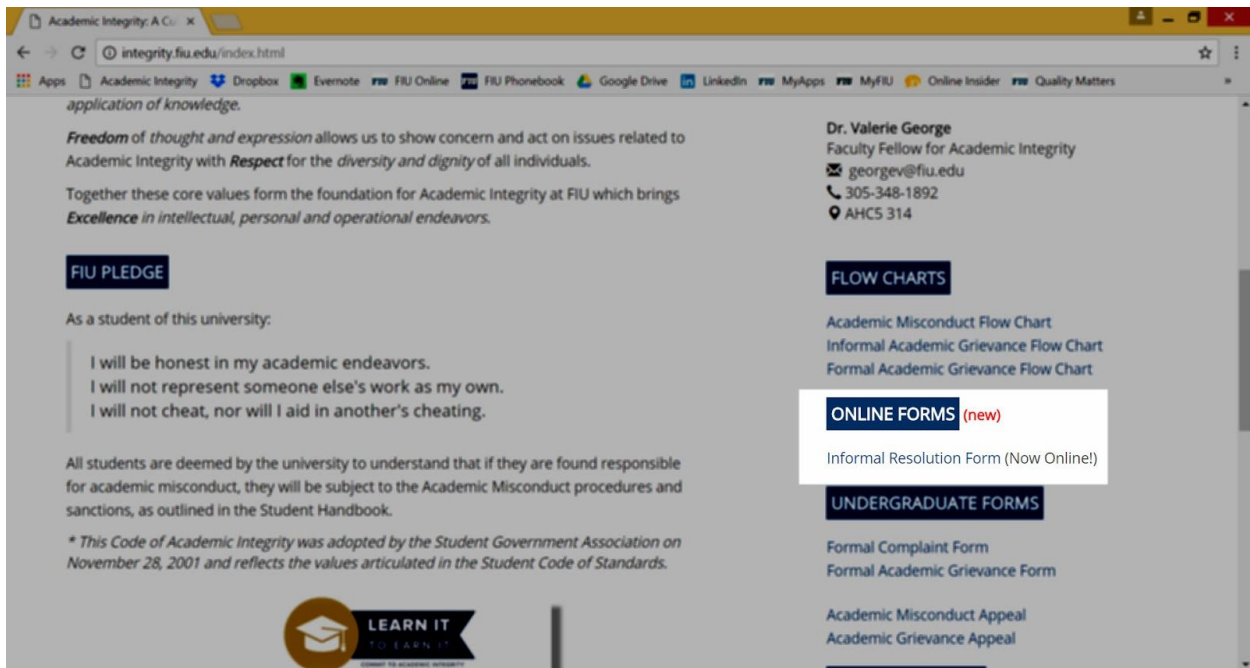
Academic Integrity: A Cu ×

integrity.fiu.edu/index.html

Apps Academic Integrity Dropbox Evernote FIU Online FIU Phonebook Google Drive LinkedIn MyApps MyFIU Online Insider Quality Matters

application of knowledge.

Freedom of thought and expression allows us to show concern and act on issues related to Academic Integrity with Respect for the diversity and dignity of all individuals.

Together these core values form the foundation for Academic Integrity at FIU which brings Excellence in intellectual, personal and operational endeavors.

FIU PLEDGE

As a student of this university:

I will be honest in my academic endeavors.
I will not represent someone else's work as my own.
I will not cheat, nor will I aid in another's cheating.

All students are deemed by the university to understand that if they are found responsible for academic misconduct, they will be subject to the Academic Misconduct procedures and sanctions, as outlined in the Student Handbook.

* This Code of Academic Integrity was adopted by the Student Government Association on November 28, 2001 and reflects the values articulated in the Student Code of Standards.

LEARN IT
TO EARN IT
COMMIT TO ACADEMIC INTEGRITY

Dr. Valerie George
Faculty Fellow for Academic Integrity
georgev@fiu.edu
305-348-1892
AHC5 314

FLOW CHARTS

Academic Misconduct Flow Chart
Informal Academic Grievance Flow Chart
Formal Academic Grievance Flow Chart

ONLINE FORMS (new)

Informal Resolution Form (Now Online!)

UNDERGRADUATE FORMS

Formal Complaint Form
Formal Academic Grievance Form

Academic Misconduct Appeal
Academic Grievance Appeal